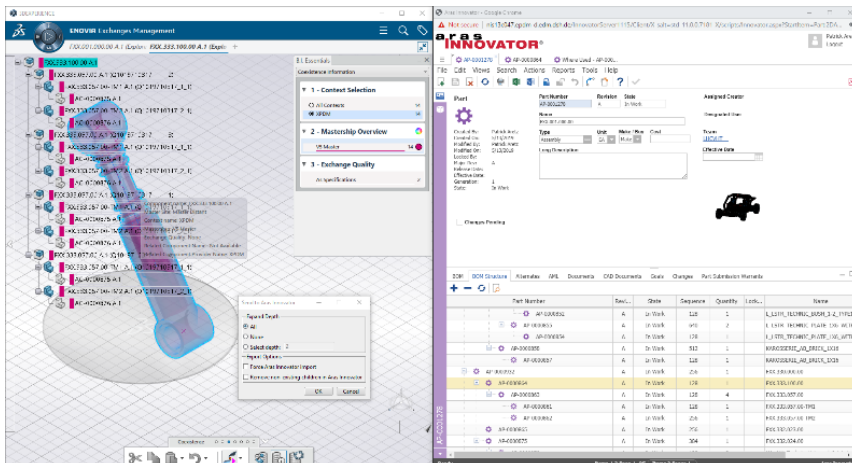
3DEXPERIENCE

ENOVIA Exchanges Management

FXX.001.000.00.A.1 (Expl FXX.333.100.00.A.1 (Expl

B.I. Essentials

Coexistence information

1 - Context Selection

All Content

XPDM

2 - Mastership Overview

V6 Master

3 - Exchange Quality

All specifications

Transfer to Aras Innovator

Expand Depth

All

None

Select depth: 2

Import Options

Force Aras Innovator Import

Remove non existing children in Aras Innovator

OK Cancel

Aras Innovator - Google Chrome

Not secure

aras INNOVATOR

AP-0000276 AP-0000864 Where Used - AP-000...

File Edit Views Search Actions Reports Tools Help

Part

Part Number AP-0000276

Revision A

State In Work

Name FXX.333.100.00

Type Assembly

Unit EA

Make / Buy Make

Cost

Long Description

Assigned Creator

Designated User

Team

Effective Date

Created On

Created By

Modified On

Modified By

Locked By

Major Rev

Release Date

Effective Date

Generation 1

State In Work

Changes Pending

BOM BOM Structure Alternates AML Documents CAD Documents Goals Changes Part Submission Warrants

| Part Number | Revi... | State | Sequence | Quantity | Lock... | Name |
|---|---|---|---|---|---|---|
| AP-0000852 | A | In Work | 128 | 1 | | L_ESTR_TECHNIC_BUSH_3_4_TYPE |
| AP-0000853 | A | In Work | 640 | 2 | | L_ESTR_TECHNIC_PLATE_EXC_WITH |
| AP-0000856 | A | In Work | 128 | 1 | | L_ESTR_TECHNIC_PLATE_EXC_WITH |
| AP-0000858 | A | In Work | 512 | 1 | | RAINOSERIE_A0_BRICK_IX18 |
| AP-0000857 | A | In Work | 512 | 1 | | RAINOSERIE_A0_BRICK_IX18 |
| AP-0000272 | A | In Work | 128 | 1 | | FXX.333.100.00 |
| AP-0000864 | A | In Work | 128 | 1 | | FXX.333.100.00 |
| AP-0000863 | A | In Work | 128 | 4 | | FXX.333.037.00 |
| AP-0000861 | A | In Work | 128 | 1 | | FXX.333.037.00-TRS |
| AP-0000862 | A | In Work | 128 | 1 | | FXX.333.037.00-TRS |
| AP-0000865 | A | In Work | 128 | 1 | | FXX.333.037.00 |
| AP-0000875 | A | In Work | 304 | 1 | | FXX.333.304.00 |

AP-0000276